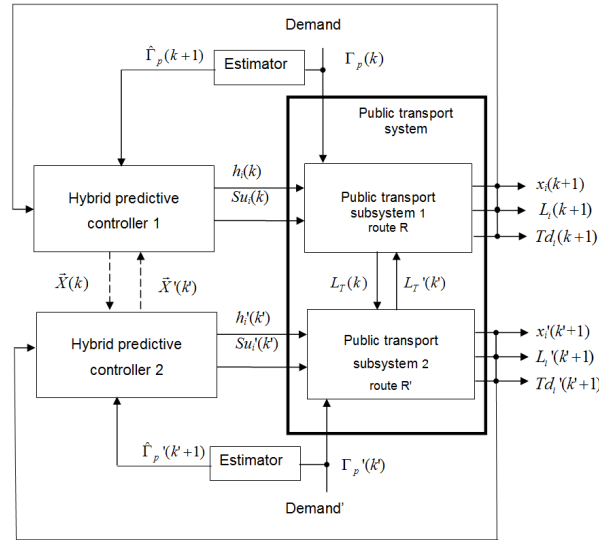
Demand

$\hat{\Gamma}_p(k+1)$

Estimator

$\Gamma_p(k)$

Public transport system

$h_i(k)$

$Su_i(k)$

Hybrid predictive controller 1

Public transport subsystem 1 route R

$x_i(k+1)$

$L_i(k+1)$

$Td_i(k+1)$

$\vec{X}(k)$

$\vec{X}'(k')$

$L_T(k)$

$L_T'(k')$

$h_i'(k')$

$Su_i'(k')$

Hybrid predictive controller 2

Public transport subsystem 2 route R'

$x_i'(k'+1)$

$L_i'(k'+1)$

$Td_i'(k'+1)$

$\hat{\Gamma}_p'(k'+1)$

Estimator

$\Gamma_p'(k')$

Demand'